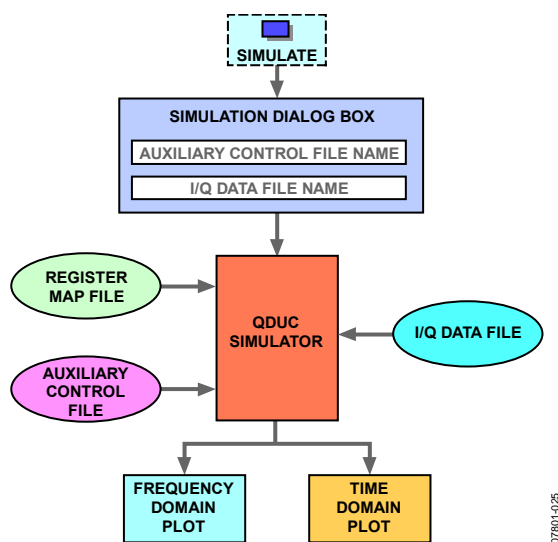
SIMULATE

SIMULATION DIALOG BOX

AUXILIARY CONTROL FILE NAME

I/Q DATA FILE NAME

REGISTER MAP FILE

QDUC SIMULATOR

I/Q DATA FILE

AUXILIARY CONTROL FILE

FREQUENCY DOMAIN PLOT

TIME DOMAIN PLOT

07801-025